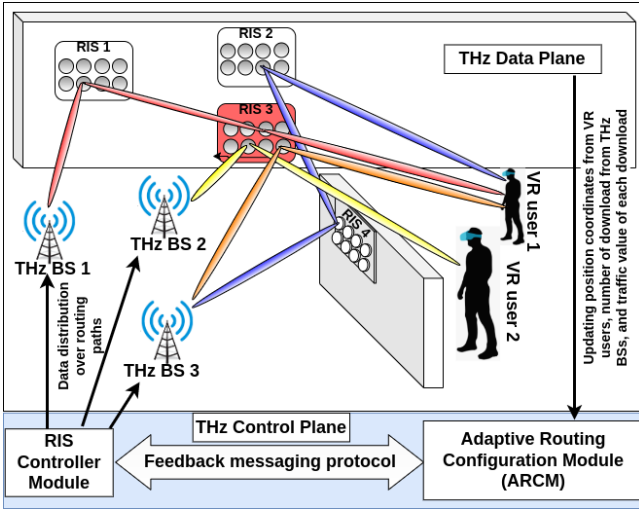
RIS 1

RIS 2

RIS 3

RIS 4

THz Data Plane

Updating position coordinates from VR users, number of download from THz BSs, and traffic value of each download

VR user 1

VR user 2

THz BS 1

THz BS 2

THz BS 3

Data distribution over routing paths

THz Control Plane

RIS Controller Module

Feedback messaging protocol

Adaptive Routing Configuration Module (ARCM)